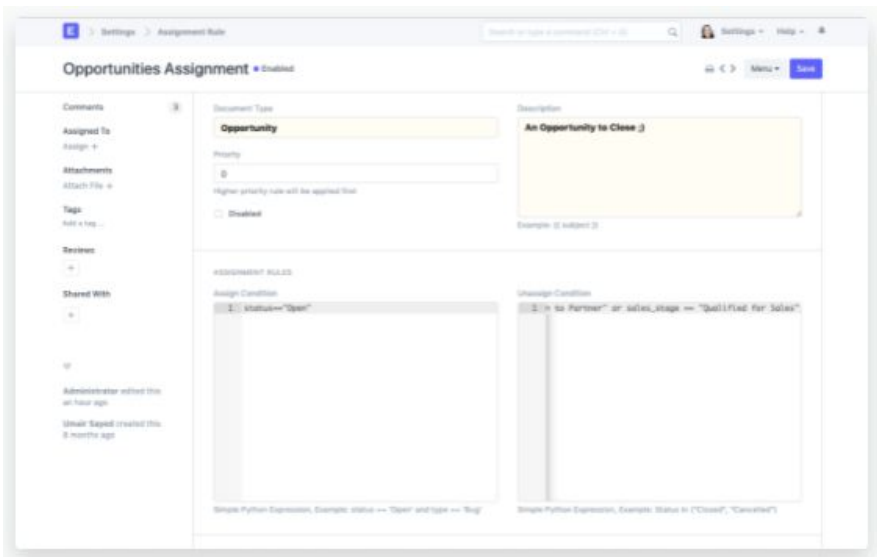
E > Settings > Assignment Rule

Search or type a command (Ctrl + G)

Settings Help

Opportunities Assignment • Enabled

Menu Save

Comments 3

Assigned To
Assign +

Attachments
Attach File +

Tags
Add a tag...

Reviews
+

Shared With
+

Administrator edited this an hour ago

Umair Sayed created this 8 months ago

Document Type
Opportunity

Priority
0
Higher priority rule will be applied first

Disabled

Description
An Opportunity to Close ;)

Example: {{ subject }}

ASSIGNMENT RULES

Assign Condition
1 status=="Open"

Simple Python Expression, Example: status == 'Open' and type == 'Bug'

Unassign Condition
1 to Partner" or sales_stage == "Qualified for Sales"

Simple Python Expression, Example: Status in ("Closed", "Cancelled")